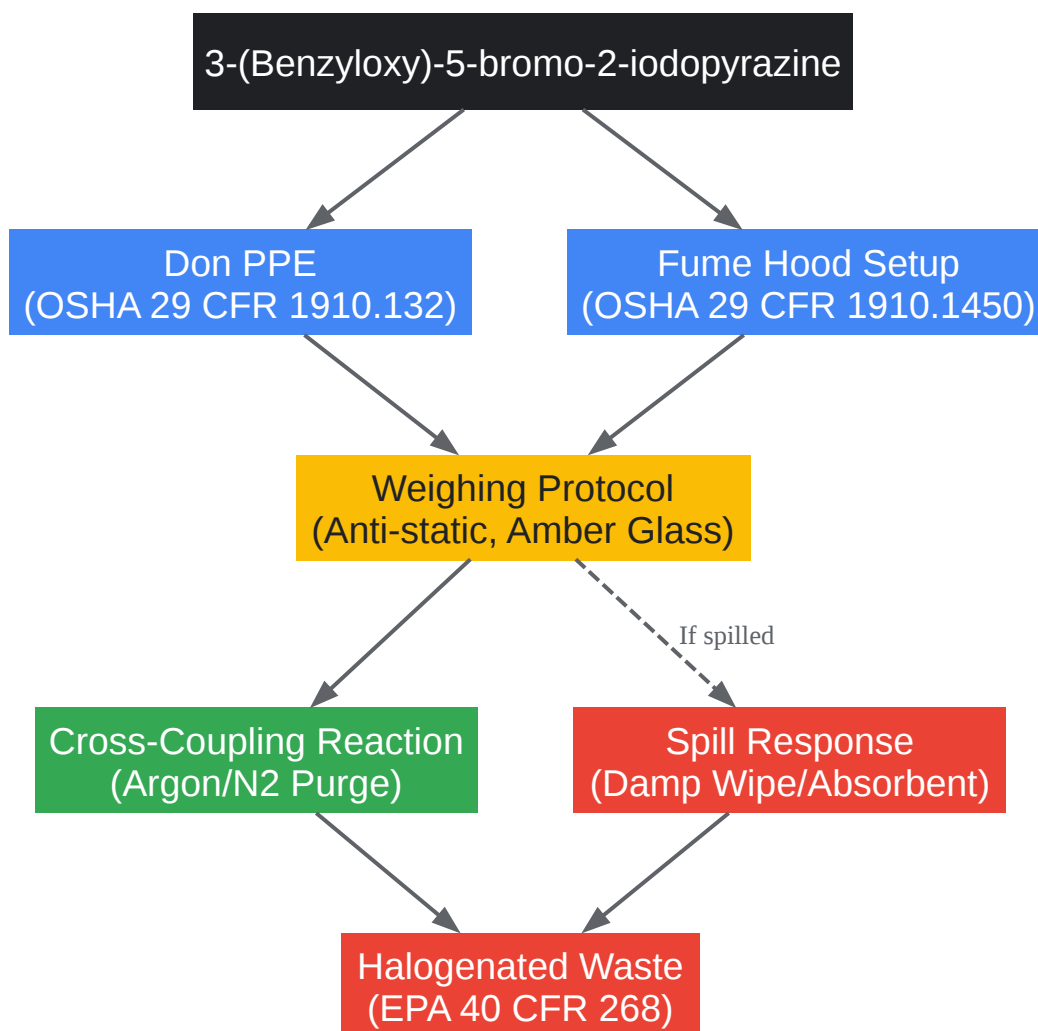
3-(Benzyloxy)-5-bromo-2-iodopyrazine

Don PPE
(OSHA 29 CFR 1910.132)

Fume Hood Setup
(OSHA 29 CFR 1910.1450)

Weighing Protocol
(Anti-static, Amber Glass)

If spilled

Cross-Coupling Reaction
(Argon/N2 Purge)

Spill Response
(Damp Wipe/Absorbent)

Halogenated Waste
(EPA 40 CFR 268)